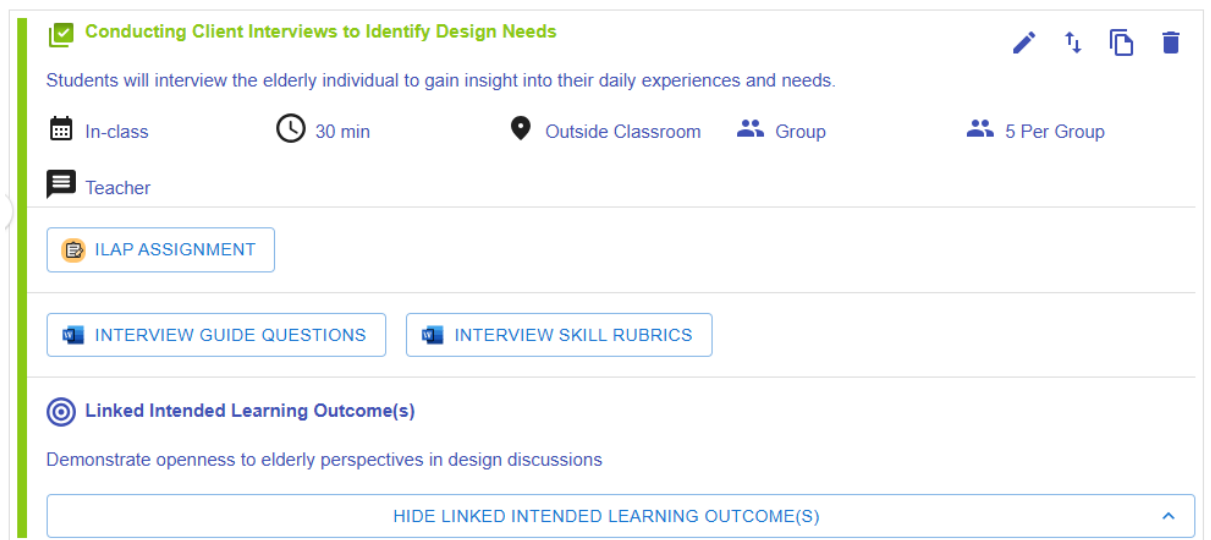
Conducting Client Interviews to Identify Design Needs

Students will interview the elderly individual to gain insight into their daily experiences and needs.

In-class | 30 min | Outside Classroom | Group | 5 Per Group

Teacher

ILAP ASSIGNMENT

INTERVIEW GUIDE QUESTIONS | INTERVIEW SKILL RUBRICS

Linked Intended Learning Outcome(s)

Demonstrate openness to elderly perspectives in design discussions

HIDE LINKED INTENDED LEARNING OUTCOME(S)